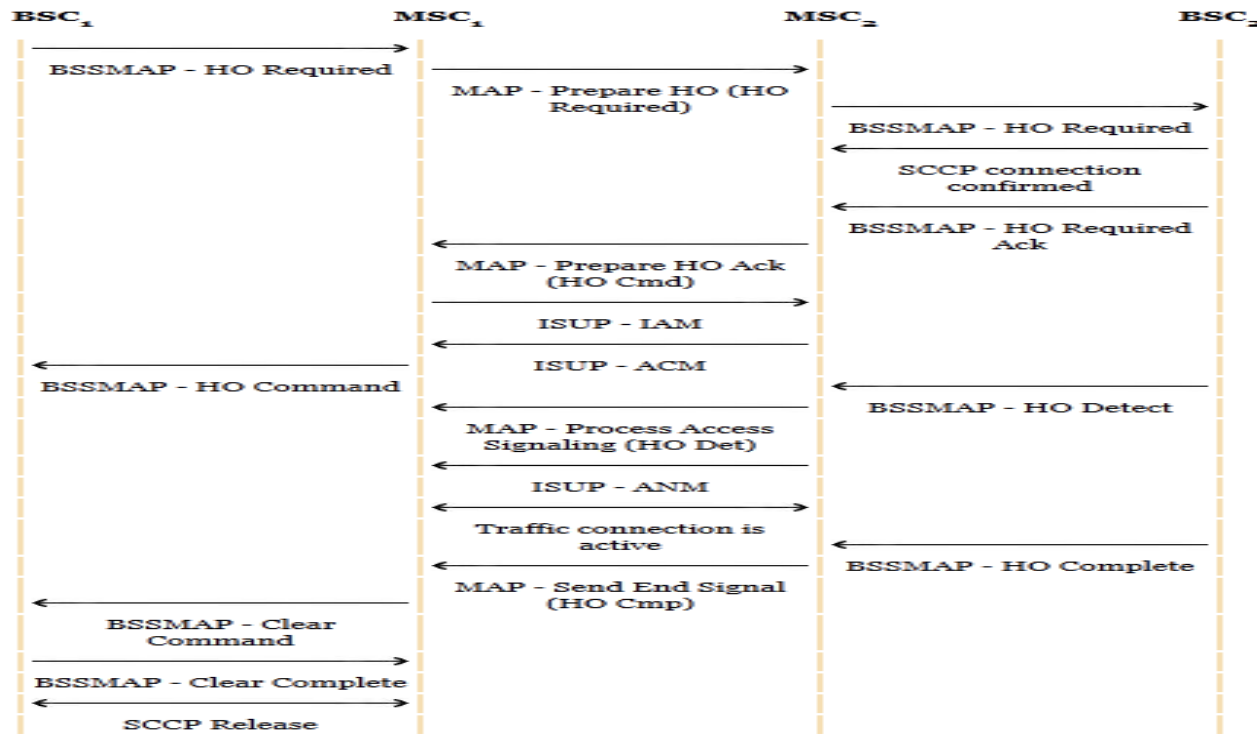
$BSC_1$

$MSC_1$

$MSC_2$

$BSC_2$

BSSMAP - HO Required

MAP - Prepare HO (HO Required)

BSSMAP - HO Required

SCCP connection confirmed

BSSMAP - HO Required Ack

MAP - Prepare HO Ack (HO Cmd)

ISUP - IAM

ISUP - ACM

BSSMAP - HO Command

BSSMAP - HO Detect

MAP - Process Access Signaling (HO Det)

ISUP - ANM

Traffic connection is active

BSSMAP - HO Complete

MAP - Send End Signal (HO Cmp)

BSSMAP - Clear Command

BSSMAP - Clear Complete

SCCP Release